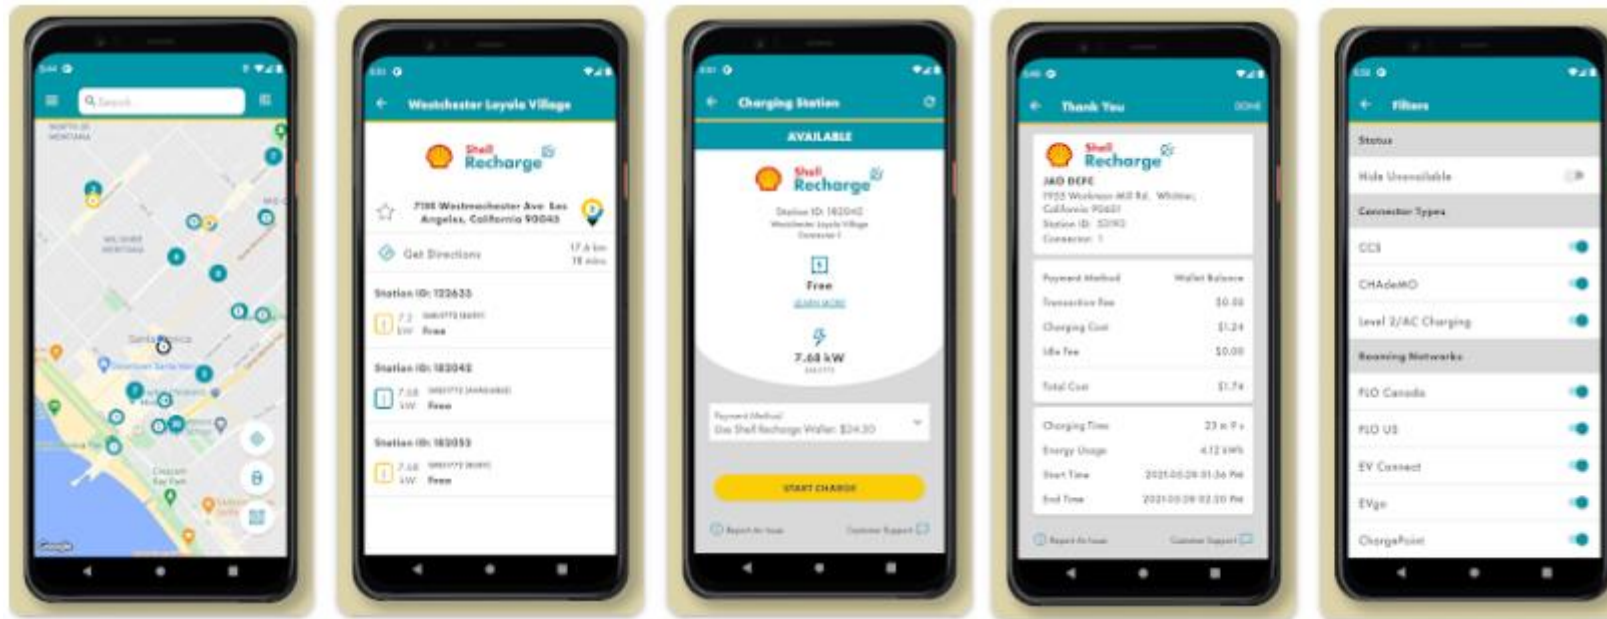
Search

Santa Monica

Westchester Loyola Village

Shell Recharge

7100 Westchester Ave Los Angeles, California 90045

Get Directions

17.6 km 18 mins

Station ID: 122635

7.2 kW Free

Station ID: 183045

7.68 kW Free

Station ID: 183053

7.68 kW Free

Charging Station

AVAILABLE

Shell Recharge

Station ID: 183045

Westchester Loyola Village

Connector 1

Free

LEARN MORE

7.68 kW

Payment Method

Use Shell Recharge Wallet: $34.30

START CHARGE

Report An Issue

Customer Support

Thank You

DONE

Shell Recharge

JAO DEFC

Station ID: 33193

Connector: 1

Payment Method

Wallet Balance

Transaction Fee

$0.00

Charging Cost

$1.24

Idle Fee

$0.00

Total Cost

$1.74

Charging Time

Energy Usage

Start Time

End Time

Report An Issue

Customer Support

Filters

Status

Hide Unavailable

Connector Types

CCS

CHAdeMO

Level 2/AC Charging

Roaming Networks

FLO Canada

FLO US

EV Connect

EVgo

ChargePoint